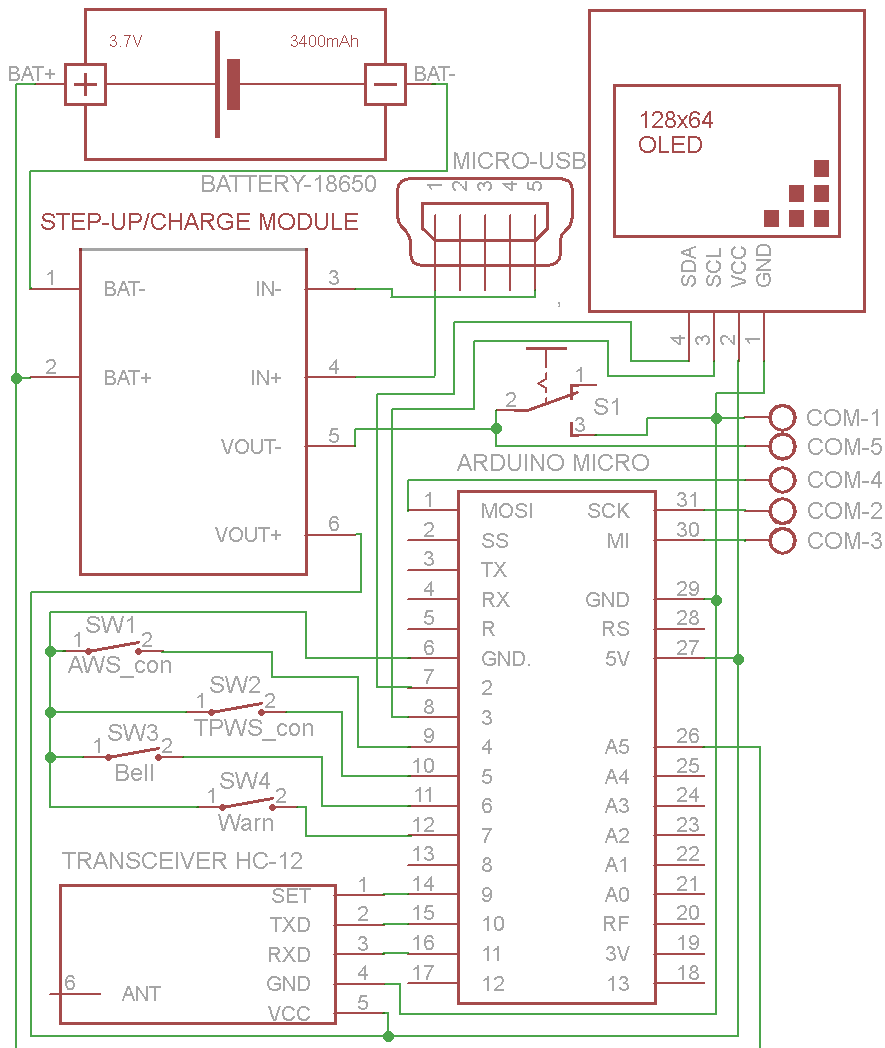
3.7V
3400mAh
BAT+
BAT-
BATTERY-18650
MICRO-USB
1 2 3 4 5
128x64
OLED
STEP-UP/CHARGE MODULE
1
BAT-
IN-
3
2
BAT+
IN+
4
VOUT-
5
VOUT+
6
SDA
SCL
VCC
GND
4
3
2
1
1
2
S1
3
COM-1
COM-5
ARDUINO MICRO
COM-4
COM-2
COM-3
1
MOSI
SCK
31
2
SS
MI
30
3
TX
4
RX
GND
29
5
R
RS
28
6
GND.
5V
27
7
2
8
3
9
4
A5
26
10
5
A4
25
11
6
A3
24
12
7
A2
23
13
8
A1
22
14
9
A0
21
15
10
RF
20
16
11
3V
19
17
12
13
18
SW1
1
2
AWS_con
SW2
1
2
TPWS_con
SW3
1
2
Bell
SW4
1
2
Warn
TRANSCEIVER HC-12
SET
1
TXD
2
RXD
3
GND
4
VCC
5
6
ANT